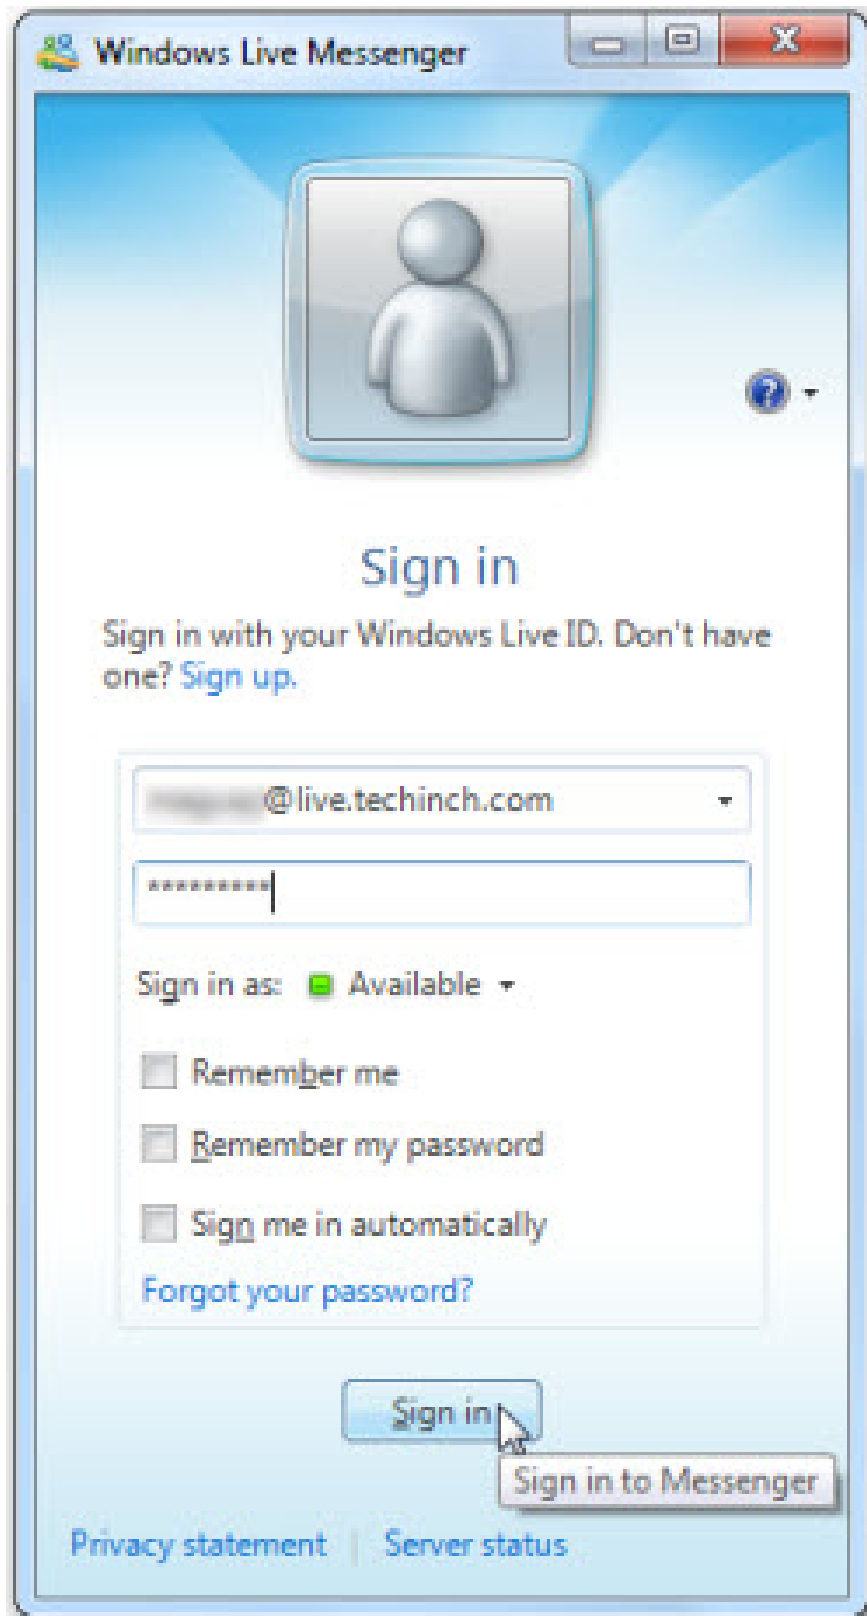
Windows Live Messenger

Sign in

Sign in with your Windows Live ID. Don't have one? Sign up.

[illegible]@live.techinch.com

*********

Sign in as: Available

Remember me

Remember my password

Sign me in automatically

Forgot your password?

Sign in

Sign in to Messenger

Privacy statement | Server status